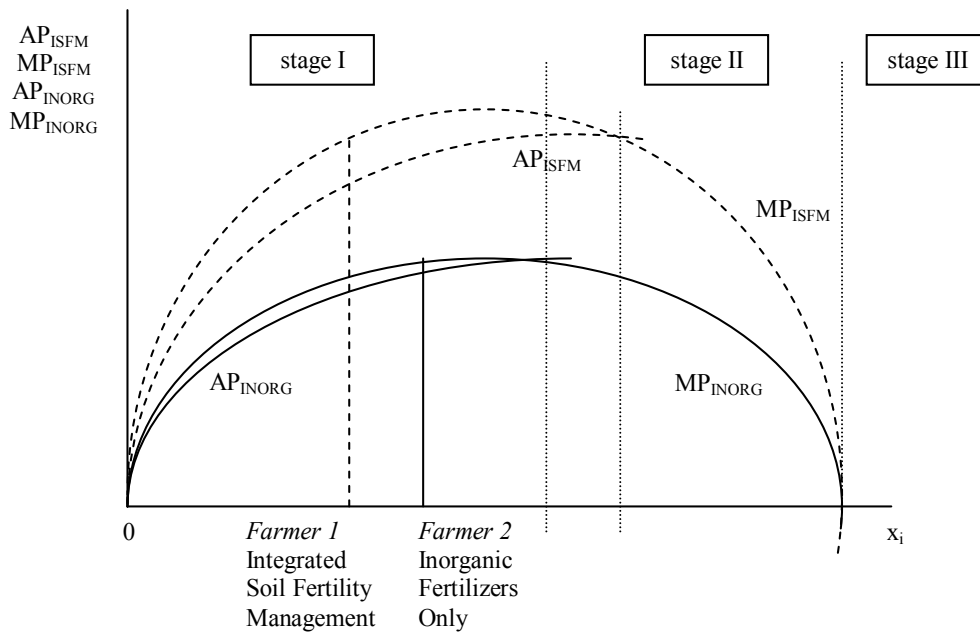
$AP_{ISFM}$
$MP_{ISFM}$
$AP_{INORG}$
$MP_{INORG}$

stage I

stage II

stage III

$AP_{ISFM}$

$MP_{ISFM}$

$AP_{INORG}$

$MP_{INORG}$

0

*Farmer 1*
Integrated
Soil Fertility
Management

*Farmer 2*
Inorganic
Fertilizers
Only

$x_i$